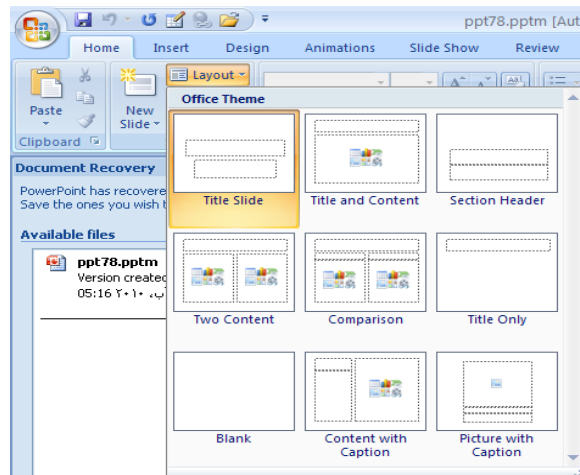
ppt78.pptm [Aut

Home Insert Design Animations Slide Show Review

Layout

Paste

New Slide

Clipboard

Office Theme

Document Recovery

PowerPoint has recovere
Save the ones you wish t

Available files

ppt78.pptm
Version created
05:16 ٢٠١٠ ،ب

Title Slide

Title and Content

Section Header

Two Content

Comparison

Title Only

Blank

Content with Caption

Picture with Caption